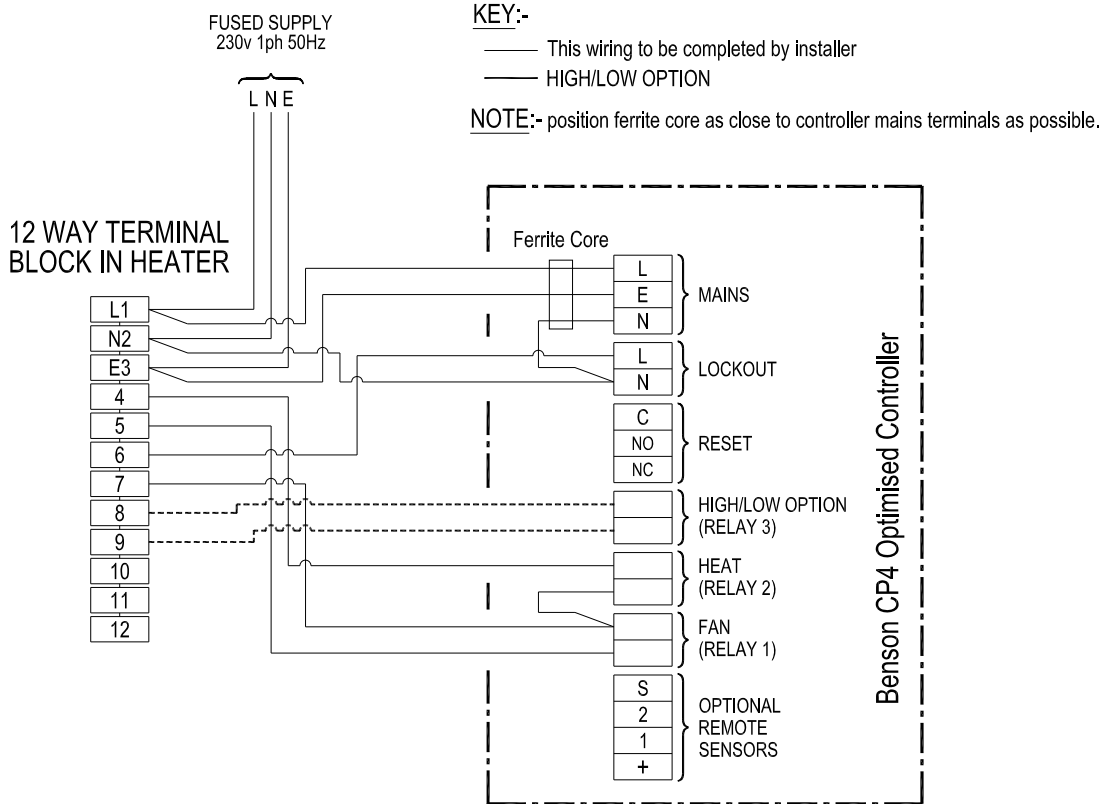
FUSED SUPPLY
230v 1ph 50Hz

L N E

KEY:-

This wiring to be completed by installer

HIGH/LOW OPTION

NOTE:- position ferrite core as close to controller mains terminals as possible.

12 WAY TERMINAL BLOCK IN HEATER

L1
N2
E3
4
5
6
7
8
9
10
11
12

Ferrite Core

L
E
N
MAINS

L
N
LOCKOUT

C
NO
NC
RESET

HIGH/LOW OPTION (RELAY 3)

HEAT (RELAY 2)

FAN (RELAY 1)

S
2
1
+
OPTIONAL REMOTE SENSORS

Benson CP4 Optimised Controller